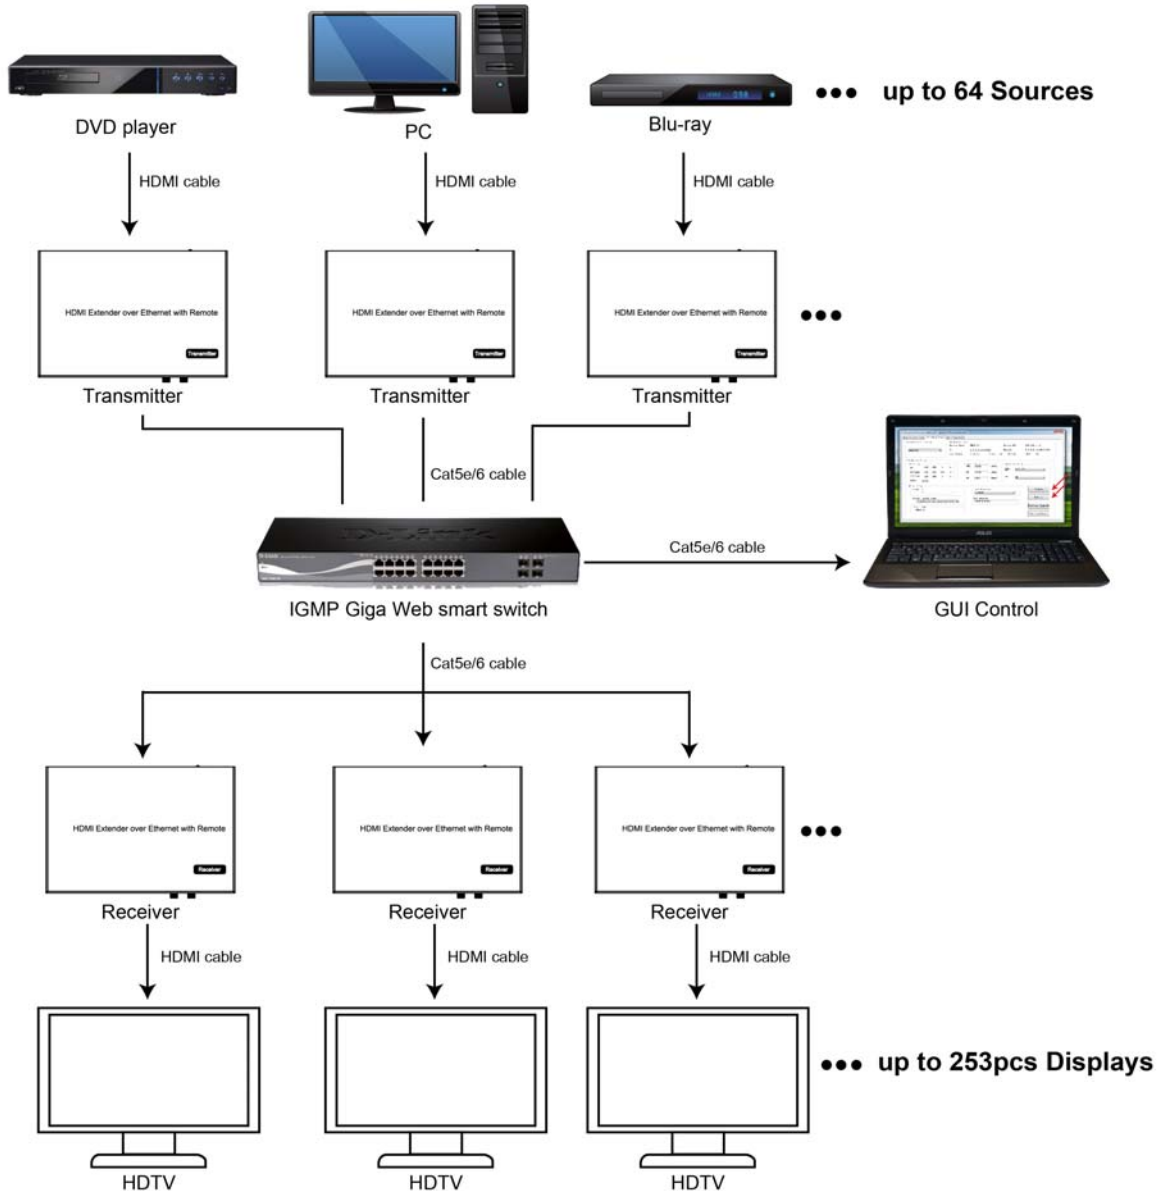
DVD player

PC

Blu-ray

••• up to 64 Sources

HDMI cable

HDMI cable

HDMI cable

HDMI Extender over Ethernet with Remote

Transmitter

HDMI Extender over Ethernet with Remote

Transmitter

HDMI Extender over Ethernet with Remote

Transmitter

•••

Transmitter

Transmitter

Transmitter

Cat5e/6 cable

Cat5e/6 cable

IGMP Giga Web smart switch

GUI Control

Cat5e/6 cable

HDMI Extender over Ethernet with Remote

Receiver

HDMI Extender over Ethernet with Remote

Receiver

HDMI Extender over Ethernet with Remote

Receiver

•••

Receiver

Receiver

Receiver

HDMI cable

HDMI cable

HDMI cable

••• up to 253pcs Displays

HDTV

HDTV

HDTV